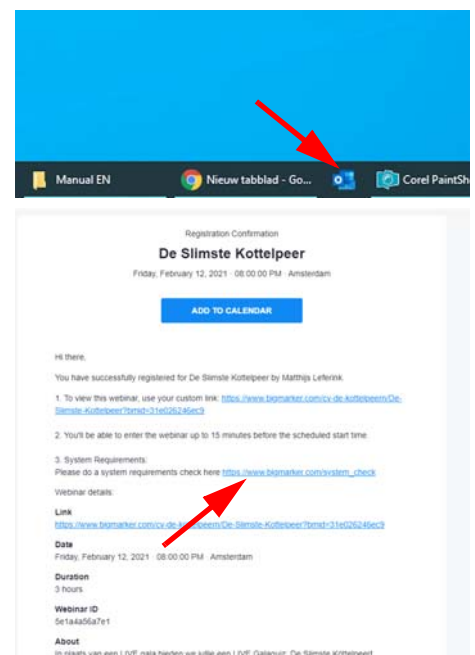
Manual EN
Nieuw tabblad - Go...
Corel PaintSh

Registration Confirmation

De Slimste Kottelpeer

Friday, February 12, 2021 · 08:00:00 PM · Amsterdam

ADD TO CALENDAR

Hi there,

You have successfully registered for De Slimste Kottelpeer by Matthijs Leferink.

1. To view this webinar, use your custom link: https://www.bigmarker.com/cv-de-kottelpeern/De-Slimste-Kottelpeer?bmid=31e026246ec9

2. You'll be able to enter the webinar up to 15 minutes before the scheduled start time.

3. System Requirements:
Please do a system requirements check here https://www.bigmarker.com/system_check

Webinar details:

Link
https://www.bigmarker.com/cv-de-kottelpeern/De-Slimste-Kottelpeer?bmid=31e026246ec9

Date
Friday, February 12, 2021 · 08:00:00 PM · Amsterdam

Duration
3 hours

Webinar ID
5e1a4a56a7e1

About
In plaats van een LIVE gala bieden we jullie een LIVE Galaquiz: De Slimste Kottelpeer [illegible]